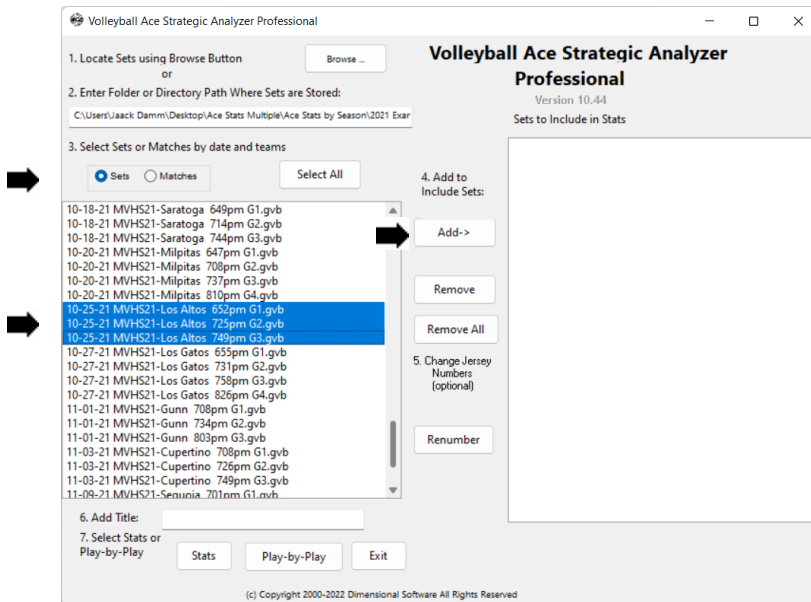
Volleyball Ace Strategic Analyzer Professional

1. Locate Sets using Browse Button
or

Browse ...

2. Enter Folder or Directory Path Where Sets are Stored:

C:\Users\Jaack Damm\Desktop\Ace Stats Multiple\Ace Stats by Season\2021 Exar

3. Select Sets or Matches by date and teams

Sets Matches

Select All

Volleyball Ace Strategic Analyzer Professional

Version 10.44

Sets to Include in Stats

4. Add to Include Sets:

10-18-21 MVHS21-Saratoga 649pm G1.gvb
10-18-21 MVHS21-Saratoga 714pm G2.gvb
10-18-21 MVHS21-Saratoga 744pm G3.gvb
10-20-21 MVHS21-Milpitas 647pm G1.gvb
10-20-21 MVHS21-Milpitas 708pm G2.gvb
10-20-21 MVHS21-Milpitas 737pm G3.gvb
10-20-21 MVHS21-Milpitas 810pm G4.gvb
10-25-21 MVHS21-Los Altos 652pm G1.gvb
10-25-21 MVHS21-Los Altos 725pm G2.gvb
10-25-21 MVHS21-Los Altos 749pm G3.gvb
10-27-21 MVHS21-Los Gatos 655pm G1.gvb
10-27-21 MVHS21-Los Gatos 731pm G2.gvb
10-27-21 MVHS21-Los Gatos 758pm G3.gvb
10-27-21 MVHS21-Los Gatos 826pm G4.gvb
11-01-21 MVHS21-Gunn 708pm G1.gvb
11-01-21 MVHS21-Gunn 734pm G2.gvb
11-01-21 MVHS21-Gunn 803pm G3.gvb
11-03-21 MVHS21-Cupertino 708pm G1.gvb
11-03-21 MVHS21-Cupertino 726pm G2.gvb
11-03-21 MVHS21-Cupertino 749pm G3.gvb
11-09-21 MVHS21-Sequoia 701pm G1.gvb

Add->

Remove

Remove All

5. Change Jersey Numbers (optional)

Renumber

6. Add Title:

7. Select Stats or Play-by-Play

Stats

Play-by-Play

Exit

(c) Copyright 2000-2022 Dimensional Software All Rights Reserved